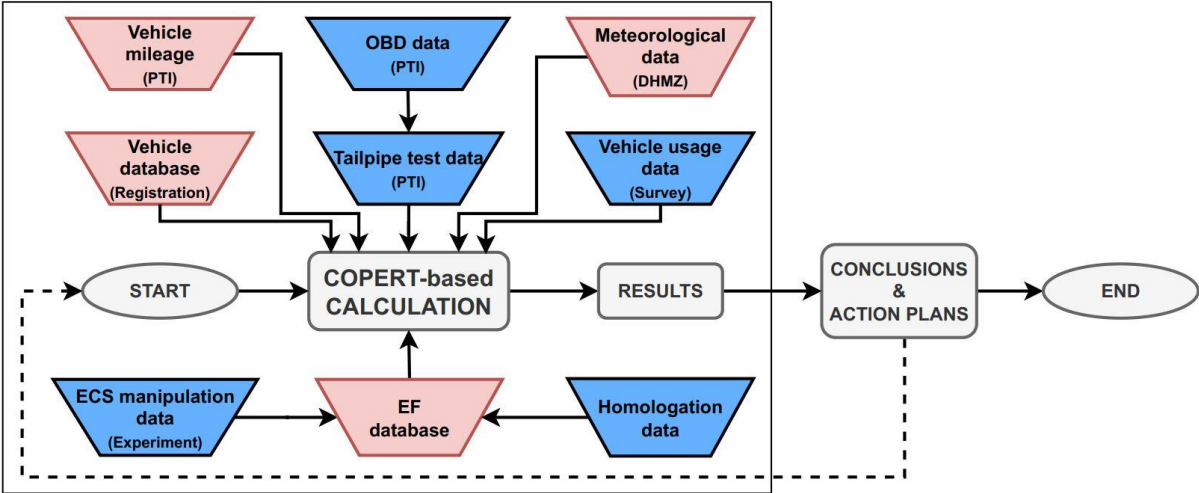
Vehicle mileage (PTI)

OBD data (PTI)

Meteorological data (DHMZ)

Vehicle database (Registration)

Tailpipe test data (PTI)

Vehicle usage data (Survey)

START

COPERT-based CALCULATION

RESULTS

CONCLUSIONS & ACTION PLANS

END

ECS manipulation data (Experiment)

EF database

Homologation data